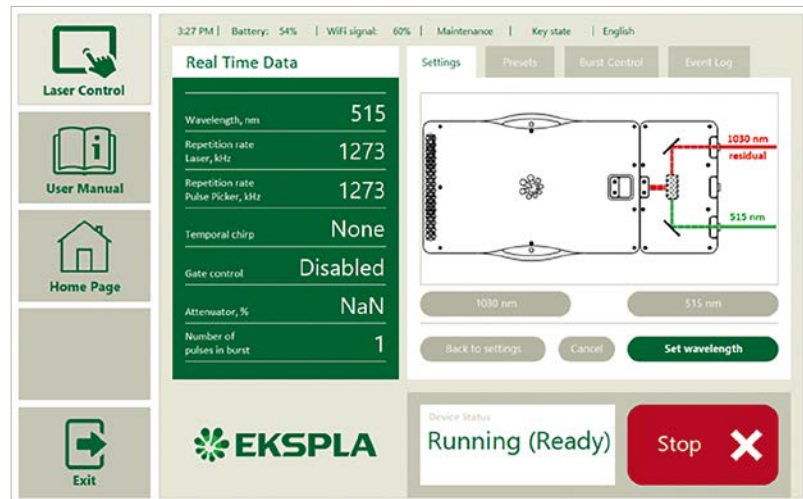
Laser Control

User Manual

Home Page

Exit

3:27 PM | Battery: 54% | WiFi signal: 60% | Maintenance | Key state | English

Real Time Data

| | |
|---|---|
| Wavelength, nm | 515 |
| Repetition rate Laser, kHz | 1273 |
| Repetition rate Pulse Picker, kHz | 1273 |
| Temporal chirp | None |
| Gate control | Disabled |
| Attenuator, % | NaN |
| Number of pulses in burst | 1 |

Settings | Presets | Burst Control | Event Log

1030 nm residual

515 nm

1030 nm

515 nm

Back to settings

Cancel

Set wavelength

EKSPLA

Device Status

Running (Ready)

Stop